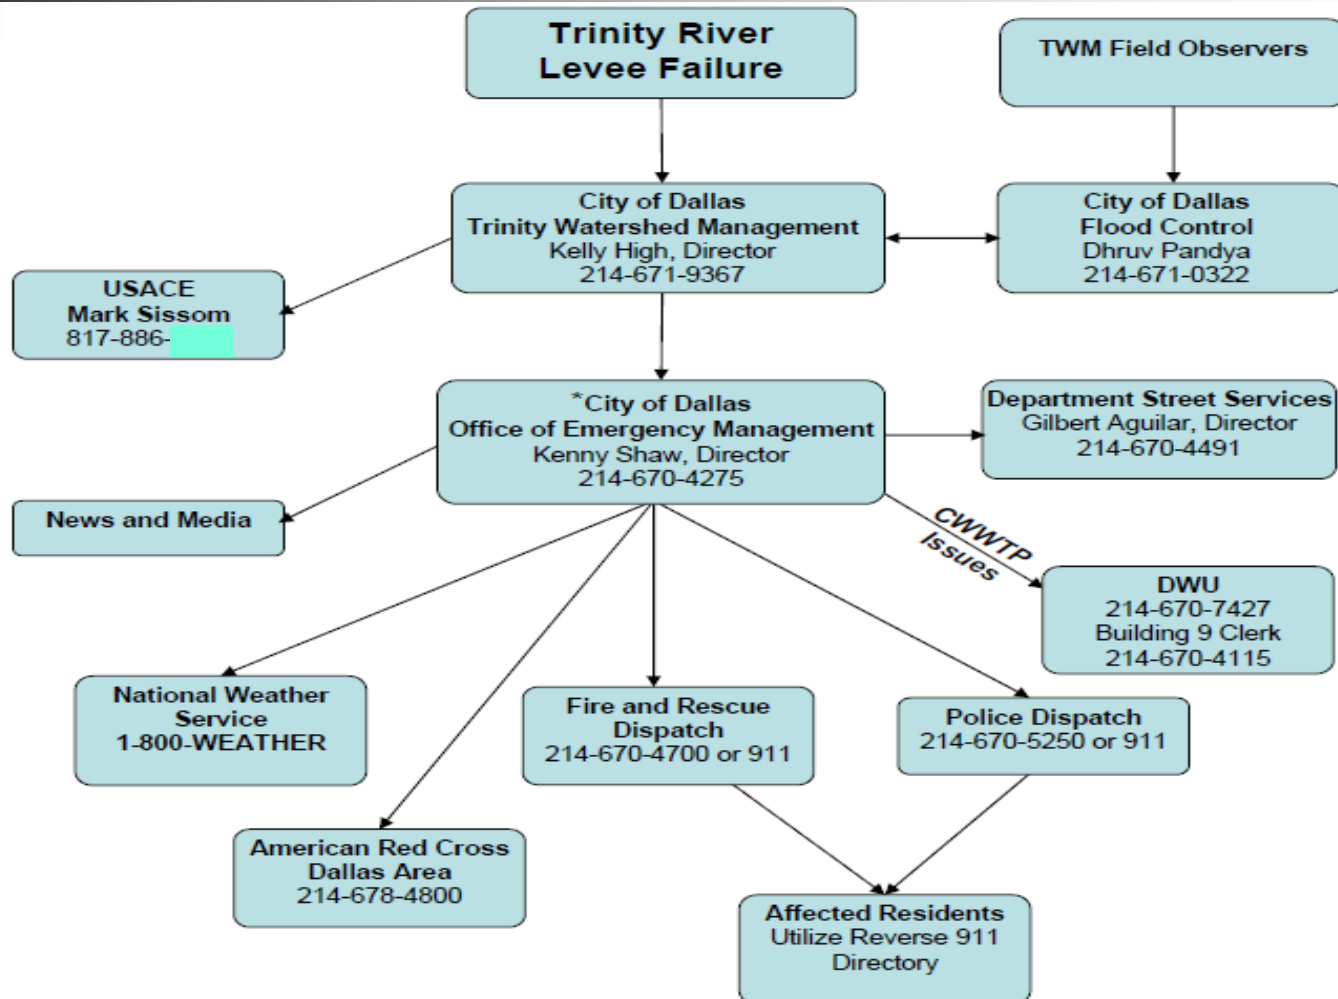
Trinity River
Levee Failure

TWM Field Observers

City of Dallas
Trinity Watershed Management
Kelly High, Director
214-671-9367

City of Dallas
Flood Control
Dhruv Pandya
214-671-0322

USACE
Mark Sissom
817-886-

*City of Dallas
Office of Emergency Management
Kenny Shaw, Director
214-670-4275

Department Street Services
Gilbert Aguilar, Director
214-670-4491

News and Media

CWWTP Issues

DWU
214-670-7427
Building 9 Clerk
214-670-4115

National Weather Service
1-800-WEATHER

Fire and Rescue Dispatch
214-670-4700 or 911

Police Dispatch
214-670-5250 or 911

American Red Cross
Dallas Area
214-678-4800

Affected Residents
Utilize Reverse 911
Directory